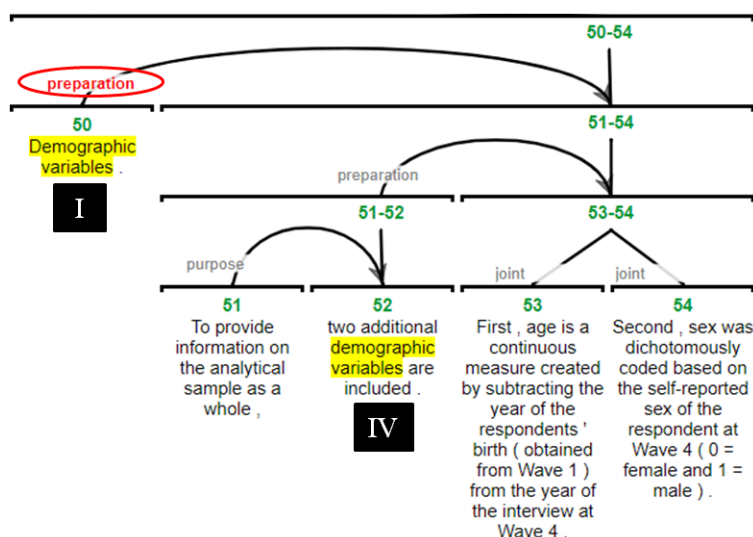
50-54

preparation

50
Demographic variables .

I

51-54

preparation

51-52

53-54

purpose

joint

joint

51
To provide information on the analytical sample as a whole ,

52
two additional demographic variables are included .

IV

53
First , age is a continuous measure created by subtracting the year of the respondents ' birth ( obtained from Wave 1 ) from the year of the interview at Wave 4 .

54
Second , sex was dichotomously coded based on the self-reported sex of the respondent at Wave 4 ( 0 = female and 1 = male ) .